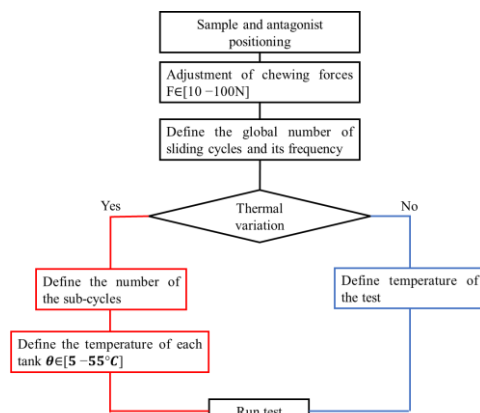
Sample and antagonist positioning

Adjustment of chewing forces F∈[10 −100N]

Define the global number of sliding cycles and its frequency

Yes

Thermal variation

No

Define the number of the sub-cycles

Define temperature of the test

Define the temperature of each tank $\boldsymbol{\theta}\in[\mathbf{5}-\mathbf{55}°\boldsymbol{C}]$

Run test